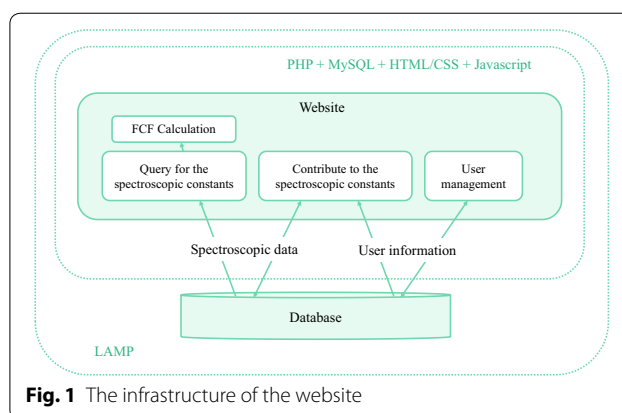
PHP + MySQL + HTML/CSS + Javascript

Website

FCF Calculation

Query for the spectroscopic constants

Contribute to the spectroscopic constants

User management

Spectroscopic data

User information

Database

LAMP

**Fig. 1** The infrastructure of the website